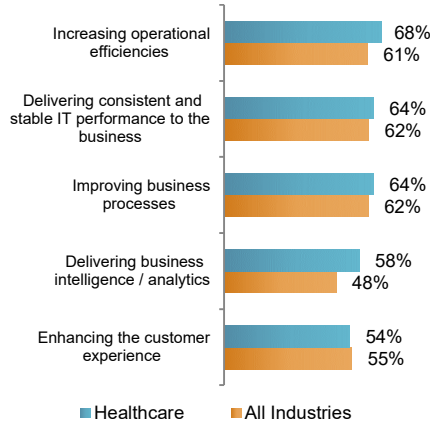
Increasing operational efficiencies
68%
61%

Delivering consistent and stable IT performance to the business
64%
62%

Improving business processes
64%
62%

Delivering business intelligence / analytics
58%
48%

Enhancing the customer experience
54%
55%

Healthcare
All Industries